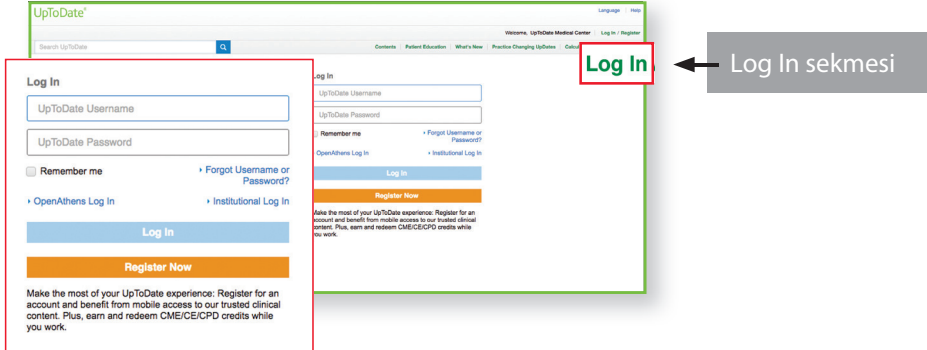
UpToDate®

Language | Help

Welcome, UpToDate Medical Center | Log In / Register

Search UpToDate

Contents | Patient Education | What's New | Practice Changing UpDates | Calc

Log In

Log In sekmesi

Log In

UpToDate Username

UpToDate Password

Remember me

Forgot Username or Password?

OpenAthens Log In

Institutional Log In

Log In

Register Now

Make the most of your UpToDate experience: Register for an account and benefit from mobile access to our trusted clinical content. Plus, earn and redeem CME/CE/CPD credits while you work.

Log In

UpToDate Username

UpToDate Password

Remember me

Forgot Username or Password?

OpenAthens Log In

Institutional Log In

Log In

Register Now

Make the most of your UpToDate experience: Register for an account and benefit from mobile access to our trusted clinical content. Plus, earn and redeem CME/CE/CPD credits while you work.